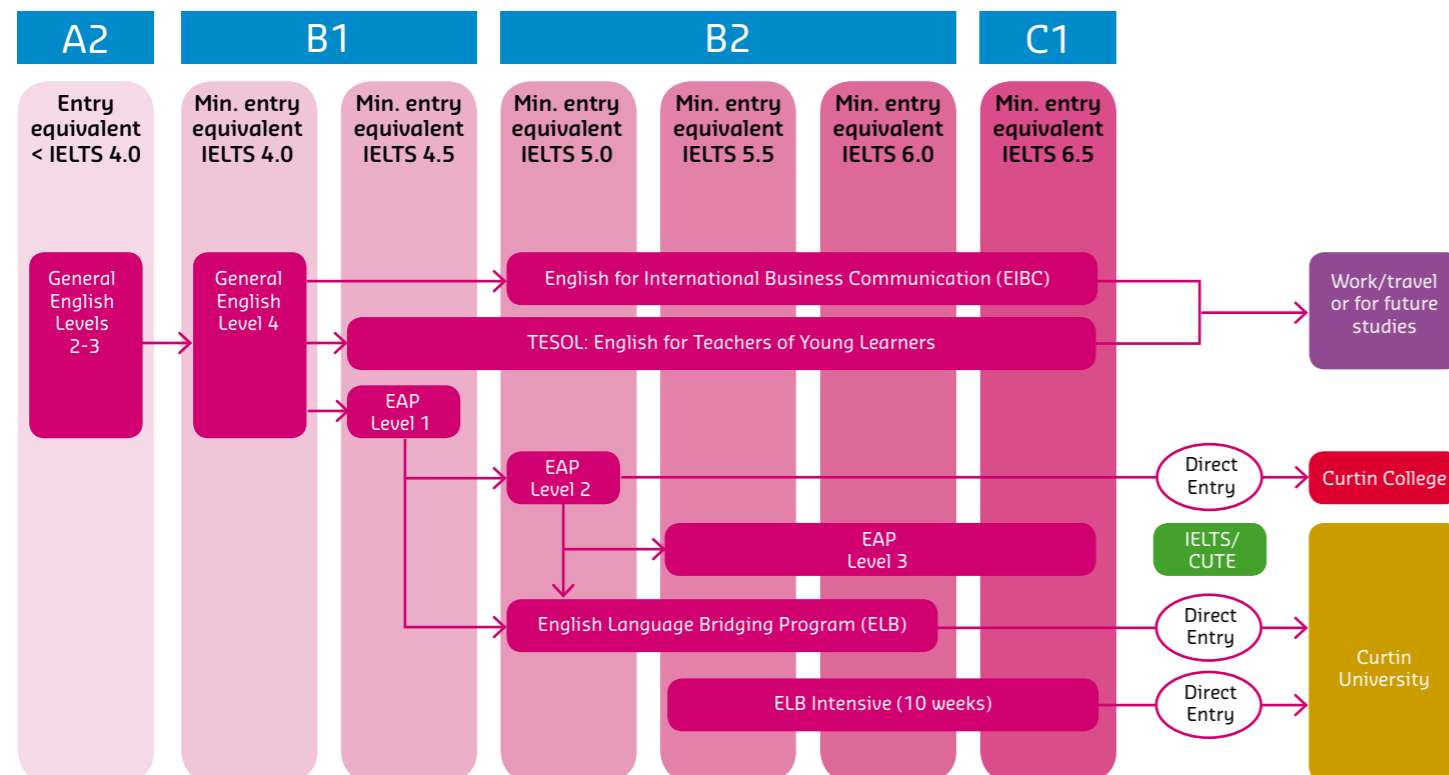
A2

B1

B2

C1

Entry equivalent < IELTS 4.0

Min. entry equivalent IELTS 4.0

Min. entry equivalent IELTS 4.5

Min. entry equivalent IELTS 5.0

Min. entry equivalent IELTS 5.5

Min. entry equivalent IELTS 6.0

Min. entry equivalent IELTS 6.5

General English Levels 2-3

General English Level 4

English for International Business Communication (EIBC)

TESOL: English for Teachers of Young Learners

Work/travel or for future studies

EAP Level 1

EAP Level 2

Direct Entry

Curtin College

EAP Level 3

IELTS/ CUTE

English Language Bridging Program (ELB)

Direct Entry

Curtin University

ELB Intensive (10 weeks)

Direct Entry